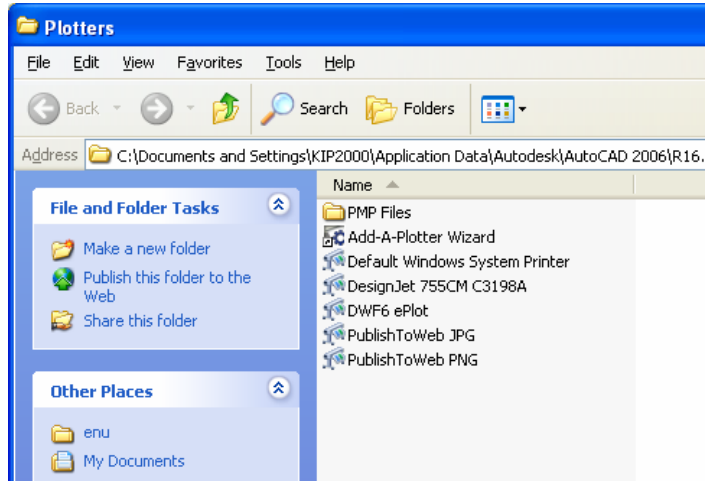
Plotters

File Edit View Favorites Tools Help

Back Search Folders

Address C:\Documents and Settings\KIP2000\Application Data\Autodesk\AutoCAD 2006\R16.

File and Folder Tasks

Make a new folder
Publish this folder to the Web
Share this folder

Other Places

enu
My Documents

Name

PMP Files
Add-A-Plotter Wizard
Default Windows System Printer
DesignJet 755CM C3198A
DWF6 ePlot
PublishToWeb JPG
PublishToWeb PNG